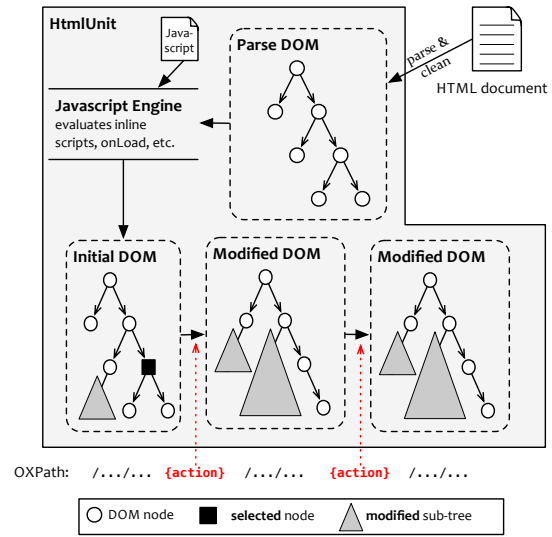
HtmlUnit

Java-script

Parse DOM

parse & clean

HTML document

Javascript Engine
evaluates inline scripts, onLoad, etc.

Initial DOM

Modified DOM

Modified DOM

OXPath: /.../... {action} /.../... {action} /.../...

DOM node **selected** node **modified** sub-tree